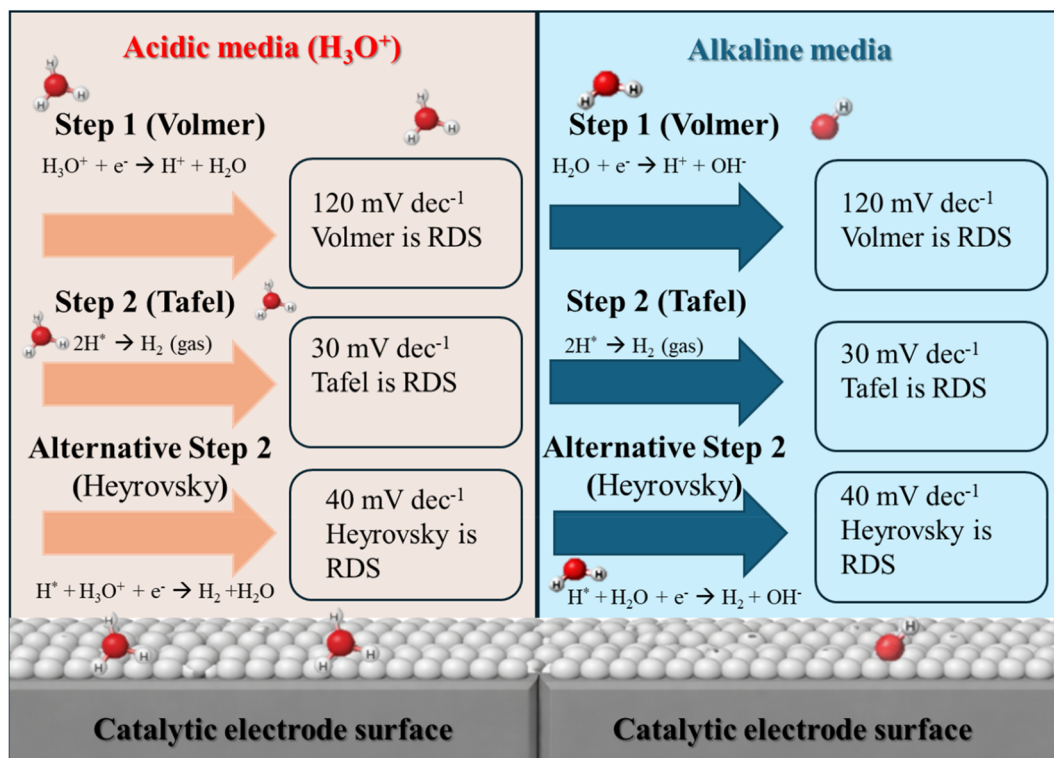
Acidic media ($H_3O^+$)

Step 1 (Volmer)

$H_3O^+ + e^- \rightarrow H^+ + H_2O$

120 mV dec$^{-1}$
Volmer is RDS

Step 2 (Tafel)

$2H^* \rightarrow H_2$ (gas)

30 mV dec$^{-1}$
Tafel is RDS

Alternative Step 2 (Heyrovsky)

40 mV dec$^{-1}$
Heyrovsky is RDS

$H^* + H_3O^+ + e^- \rightarrow H_2 + H_2O$

Alkaline media

Step 1 (Volmer)

$H_2O + e^- \rightarrow H^+ + OH^-$

120 mV dec$^{-1}$
Volmer is RDS

Step 2 (Tafel)

$2H^* \rightarrow H_2$ (gas)

30 mV dec$^{-1}$
Tafel is RDS

Alternative Step 2 (Heyrovsky)

40 mV dec$^{-1}$
Heyrovsky is RDS

$H^* + H_2O + e^- \rightarrow H_2 + OH^-$

Catalytic electrode surface

Catalytic electrode surface